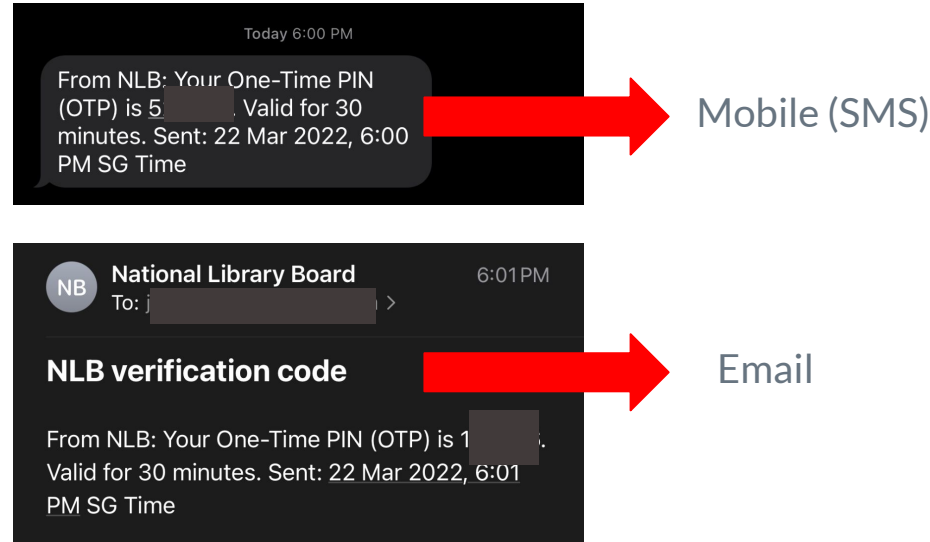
Today 6:00 PM

From NLB: Your One-Time PIN (OTP) is 5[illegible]. Valid for 30 minutes. Sent: 22 Mar 2022, 6:00 PM SG Time

Mobile (SMS)

NB National Library Board 6:01PM
To: j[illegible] >

NLB verification code

From NLB: Your One-Time PIN (OTP) is 1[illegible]. Valid for 30 minutes. Sent: 22 Mar 2022, 6:01 PM SG Time

Email